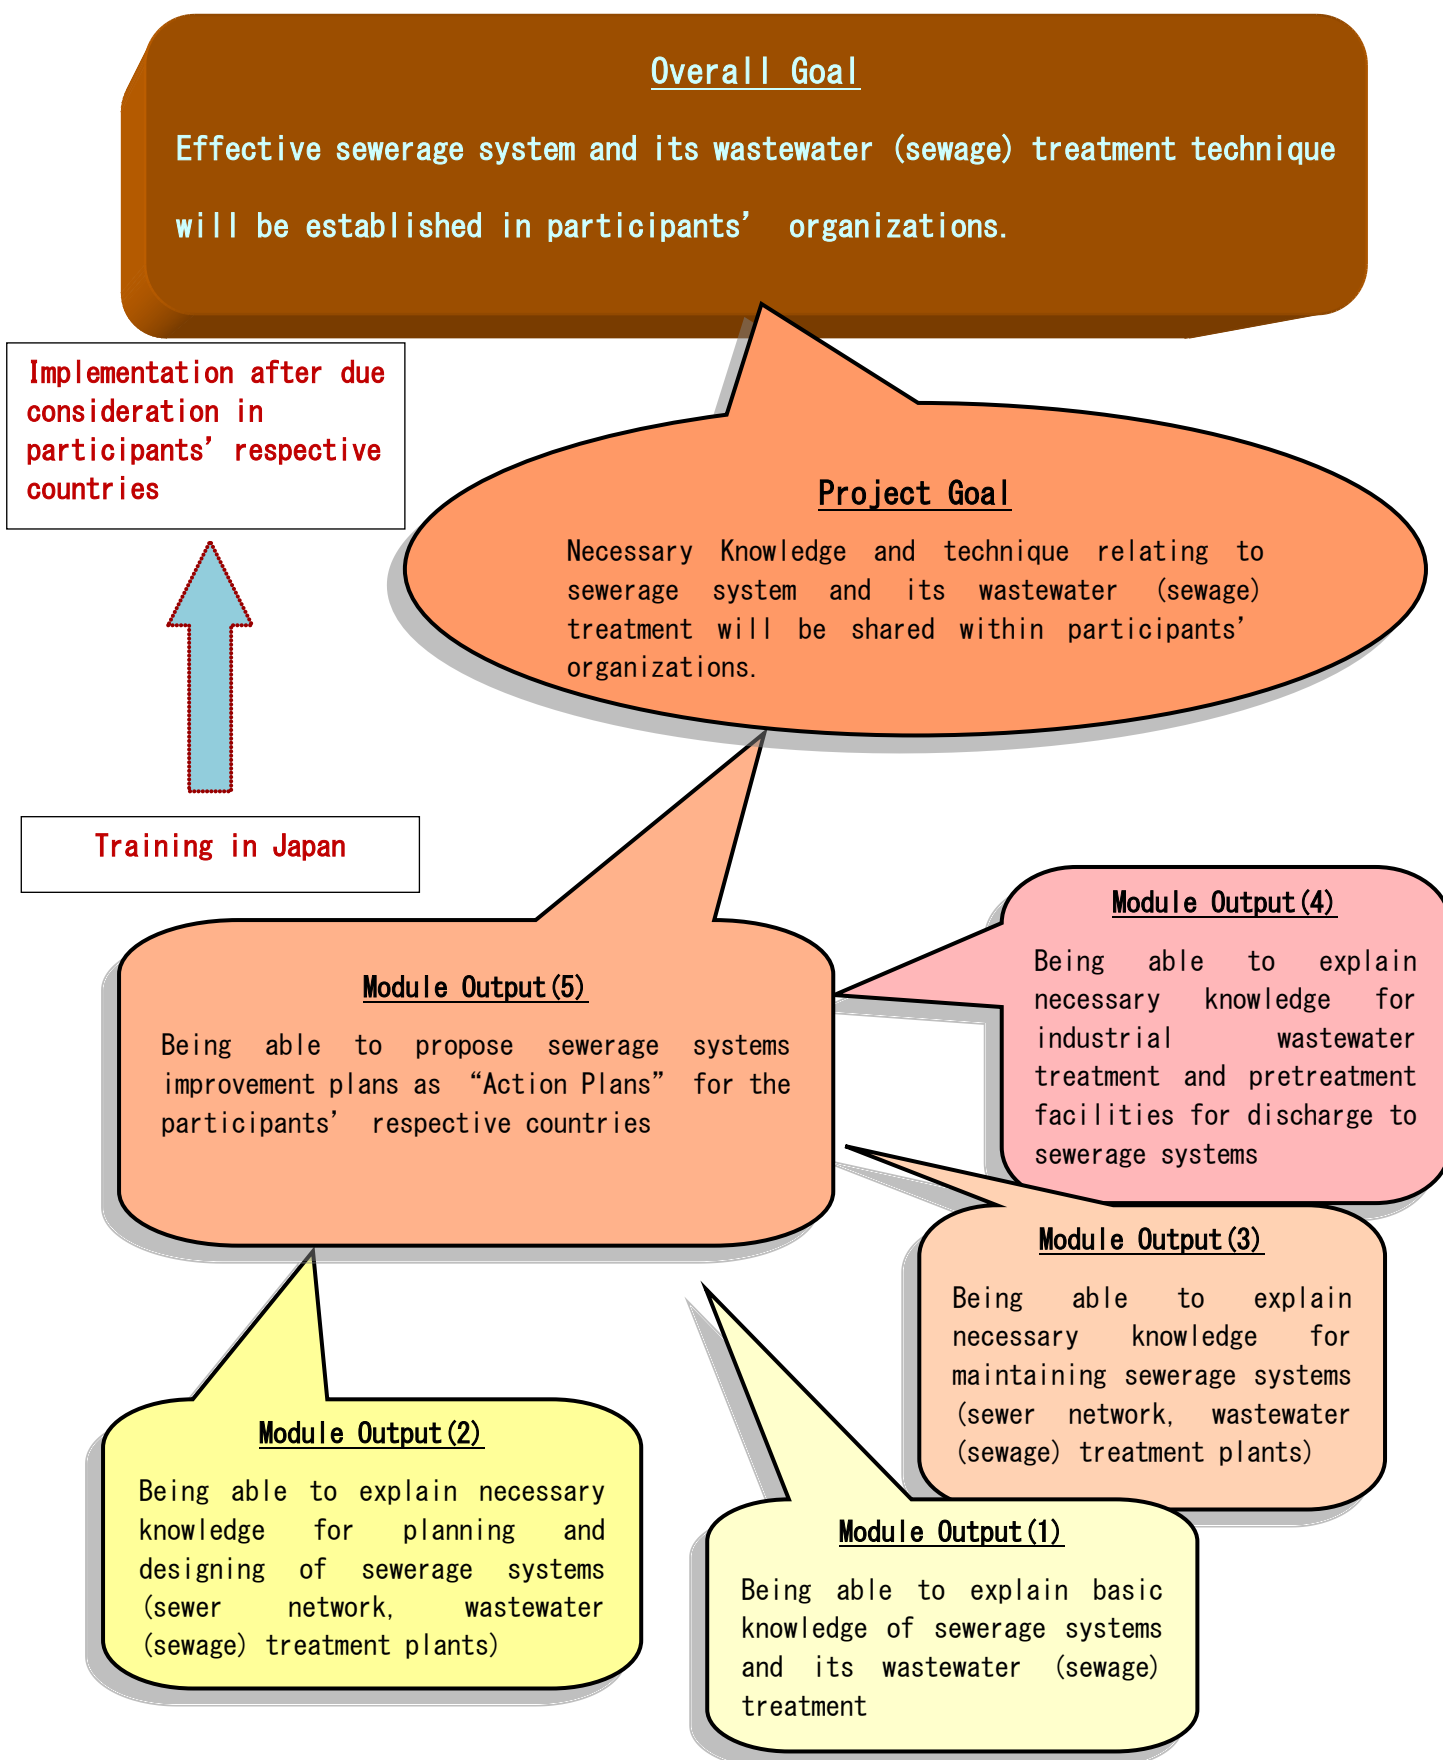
Overall Goal

Effective sewerage system and its wastewater (sewage) treatment technique will be established in participants' organizations.

Implementation after due consideration in participants' respective countries

Training in Japan

Project Goal

Necessary Knowledge and technique relating to sewerage system and its wastewater (sewage) treatment will be shared within participants' organizations.

Module Output(5)

Being able to propose sewerage systems improvement plans as "Action Plans" for the participants' respective countries

Module Output(4)

Being able to explain necessary knowledge for industrial wastewater treatment and pretreatment facilities for discharge to sewerage systems

Module Output(3)

Being able to explain necessary knowledge for maintaining sewerage systems (sewer network, wastewater (sewage) treatment plants)

Module Output(2)

Being able to explain necessary knowledge for planning and designing of sewerage systems (sewer network, wastewater (sewage) treatment plants)

Module Output(1)

Being able to explain basic knowledge of sewerage systems and its wastewater (sewage) treatment